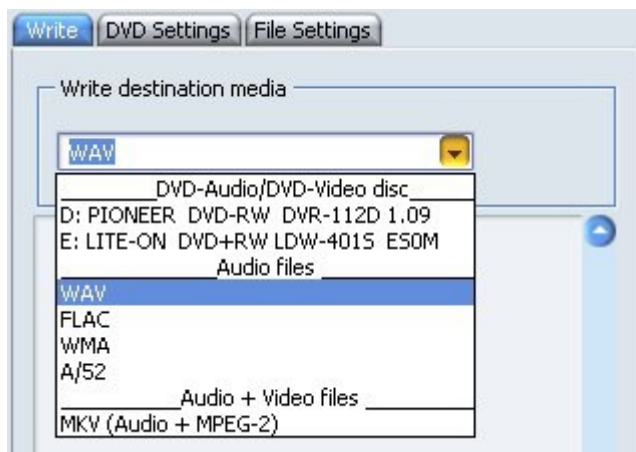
Write | DVD Settings | File Settings

Write destination media

WAV

DVD-Audio/DVD-Video disc

D: PIONEER DVD-RW DVR-112D 1.09

E: LITE-ON DVD+RW LDW-401S ES0M

Audio files

WAV

FLAC

WMA

A/52

Audio + Video files

MKV (Audio + MPEG-2)